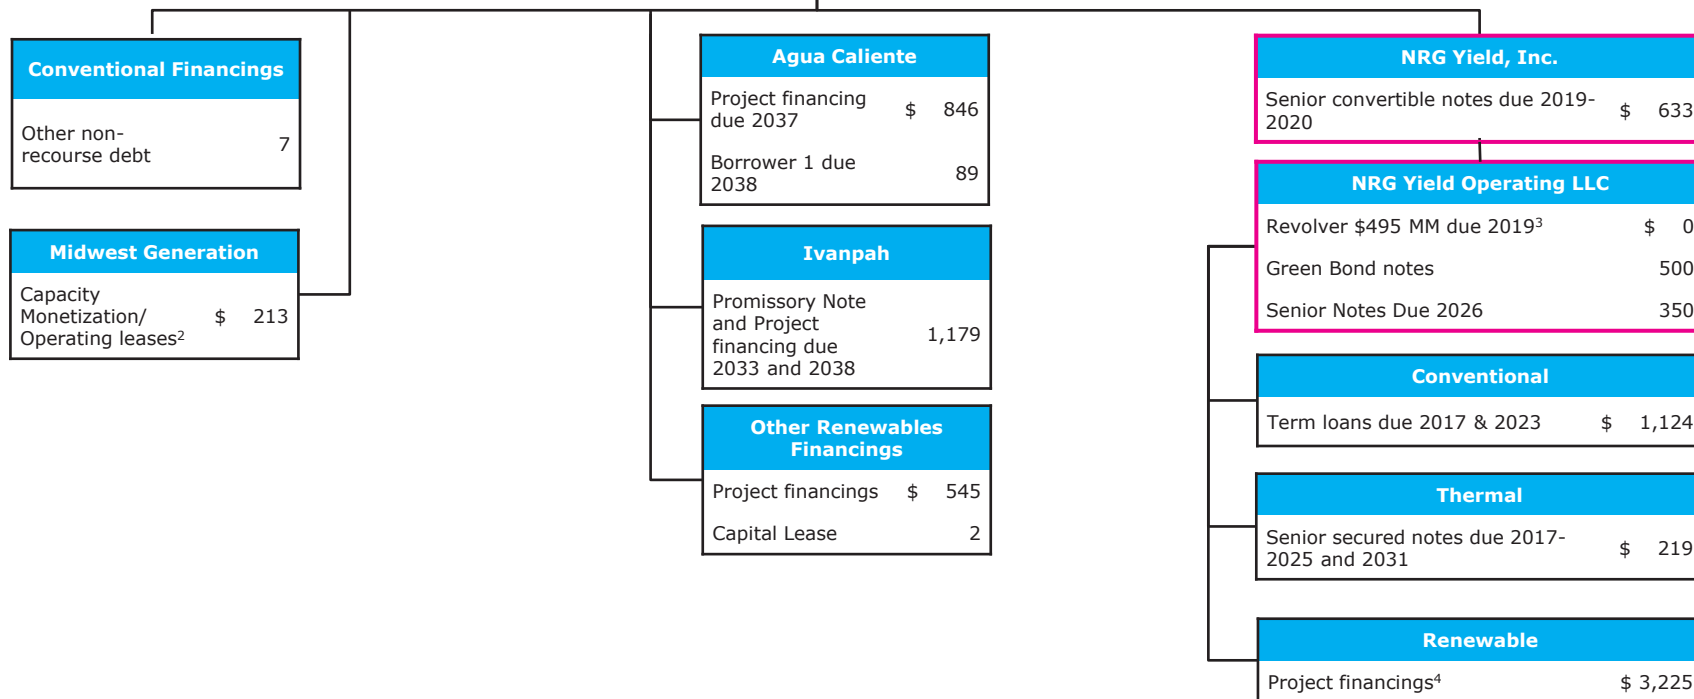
Conventional Financings

| | |
|---|---|
| Other non-recourse debt | 7 |

Midwest Generation

| | |
|---|---|
| Capacity Monetization/ Operating leases$^2$ | \$ 213 |

Agua Caliente

| | |
|---|---|
| Project financing due 2037 | \$ 846 |
| Borrower 1 due 2038 | 89 |

Ivanpah

| | |
|---|---|
| Promissory Note and Project financing due 2033 and 2038 | 1,179 |

Other Renewables Financings

| | |
|---|---|
| Project financings | \$ 545 |
| Capital Lease | 2 |

NRG Yield, Inc.

| | |
|---|---|
| Senior convertible notes due 2019-2020 | \$ 633 |

NRG Yield Operating LLC

| | |
|---|---|
| Revolver \$495 MM due 2019$^3$ | \$ 0 |
| Green Bond notes | 500 |
| Senior Notes Due 2026 | 350 |

Conventional

| | |
|---|---|
| Term loans due 2017 & 2023 | \$ 1,124 |

Thermal

| | |
|---|---|
| Senior secured notes due 2017-2025 and 2031 | \$ 219 |

Renewable

| | |
|---|---|
| Project financings$^4$ | \$ 3,225 |